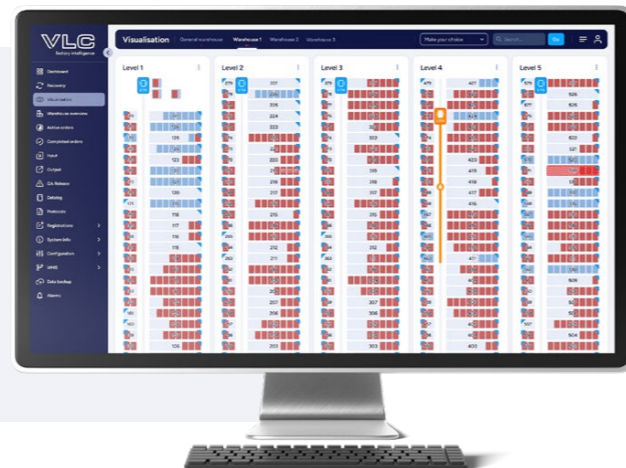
VLC
factory intelligence

Dashboard
Recovery
Visualisation
Warehouse overview
Active orders
Completed orders
Input
Output
QA Release
Deleting
Protocols
Registrations
System info
Configuration
WMS
Data backup
Alarms

Visualisation
General warehouse
Warehouse 1
Warehouse 2
Warehouse 3
Make your choice
Search...
Go

Level 1
Level 2
Level 3
Level 4
Level 5

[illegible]